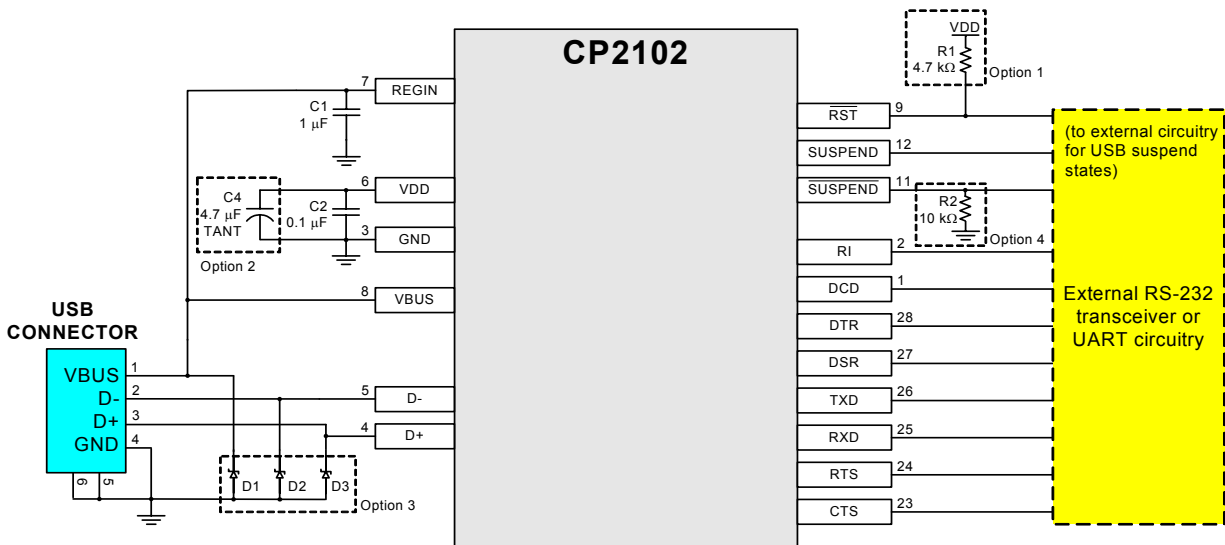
CP2102

VDD
R1
4.7 kΩ
Option 1

7
REGIN
C1
1 μF

C4
4.7 μF
TANT
C2
0.1 μF
6
VDD
3
GND
Option 2

8
VBUS

USB
CONNECTOR
VBUS
D-
D+
GND
1
2
3
4
6
5

5
D-
4
D+
D1
D2
D3
Option 3

$\overline{RST}$
9
SUSPEND
12
$\overline{SUSPEND}$
11
R2
10 kΩ
Option 4
RI
2
DCD
1
DTR
28
DSR
27
TXD
26
RXD
25
RTS
24
CTS
23

(to external circuitry for USB suspend states)

External RS-232 transceiver or UART circuitry